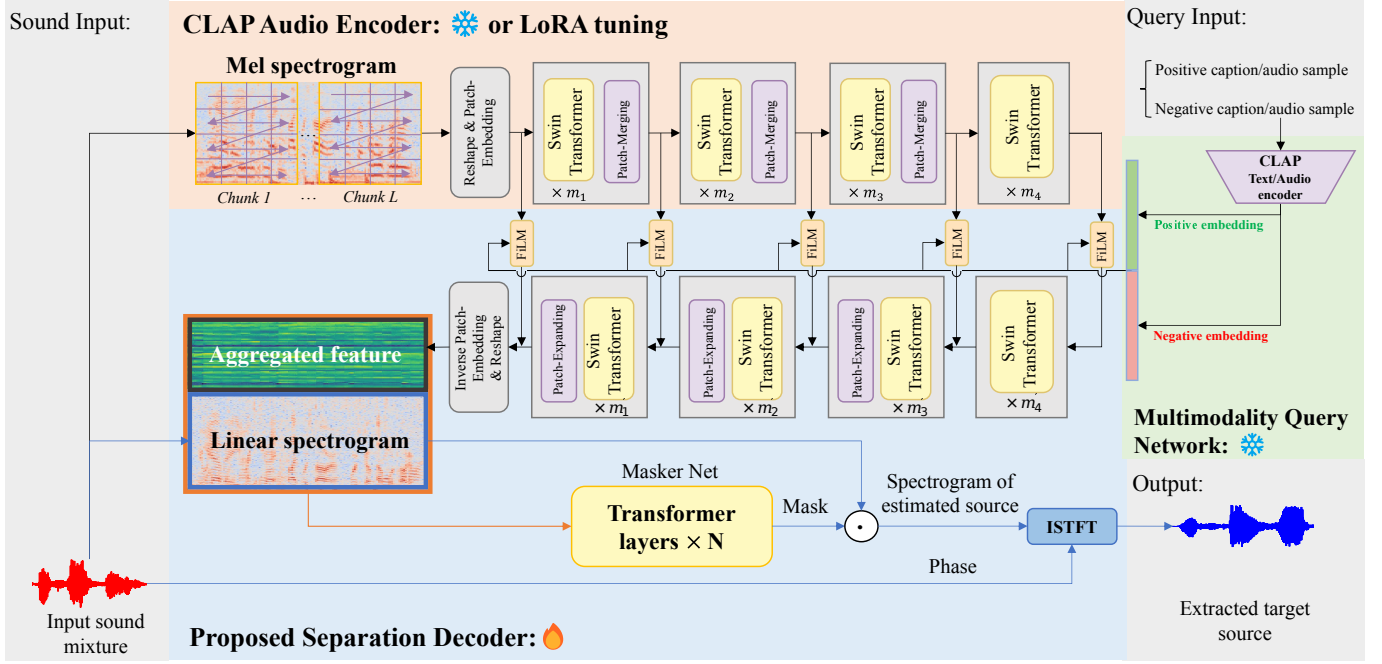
Sound Input:

CLAP Audio Encoder: ❄ or LoRA tuning

Query Input:

Positive caption/audio sample

Negative caption/audio sample

Mel spectrogram

Chunk 1 ··· Chunk L

Reshape & Patch-Embedding

Swin Transformer

Patch-Merging

$\times m_1$

Swin Transformer

Patch-Merging

$\times m_2$

Swin Transformer

Patch-Merging

$\times m_3$

Swin Transformer

$\times m_4$

CLAP Text/Audio encoder

Positive embedding

FiLM

FiLM

FiLM

FiLM

FiLM

Negative embedding

Aggregated feature

Inverse Patch-Embedding & Reshape

Patch-Expanding

Swin Transformer

$\times m_1$

Patch-Expanding

Swin Transformer

$\times m_2$

Patch-Expanding

Swin Transformer

$\times m_3$

Swin Transformer

$\times m_4$

Multimodality Query Network: ❄

Linear spectrogram

Masker Net

Transformer layers × N

Mask

Spectrogram of estimated source

ISTFT

Output:

Phase

Input sound mixture

Extracted target source

Proposed Separation Decoder: